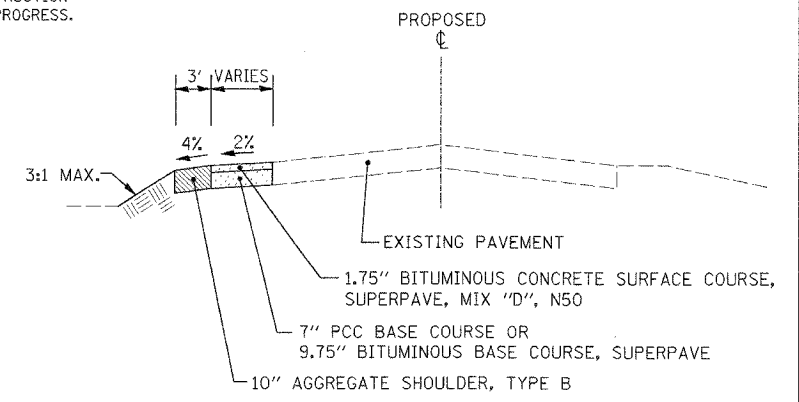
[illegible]RUCTION
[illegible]ROGRESS.

PROPOSED
℄

3'
VARIES
4%
2%
3:1 MAX.

EXISTING PAVEMENT

1.75" BITUMINOUS CONCRETE SURFACE COURSE, SUPERPAVE, MIX "D", N50

7" PCC BASE COURSE OR
9.75" BITUMINOUS BASE COURSE, SUPERPAVE

10" AGGREGATE SHOULDER, TYPE B